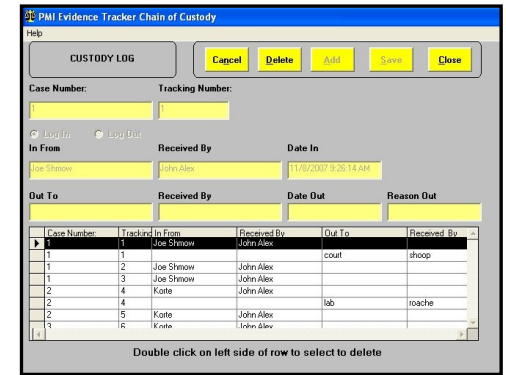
PMI Evidence Tracker Chain of Custody

Help

CUSTODY LOG

Cancel | Delete | Add | Save | Close

Case Number:
1

Tracking Number:
1

Log In  Log Out

In From
Joe Shmow

Received By
John Alex

Date In
11/8/2007 9:26:14 AM

Out To

Received By

Date Out

Reason Out

| | Case Number: | Tracking | In From | Received By | Out To | Received By |
|---|---|---|---|---|---|---|
| ▶ | 1 | 1 | Joe Shmow | John Alex | | |
| | 1 | 1 | | | court | shoop |
| | 1 | 2 | Joe Shmow | John Alex | | |
| | 1 | 3 | Joe Shmow | John Alex | | |
| | 2 | 4 | Korte | John Alex | | |
| | 2 | 4 | | | lab | roache |
| | 2 | 5 | Korte | John Alex | | |
| | 3 | 6 | Korte | John Alex | | |

Double click on left side of row to select to delete